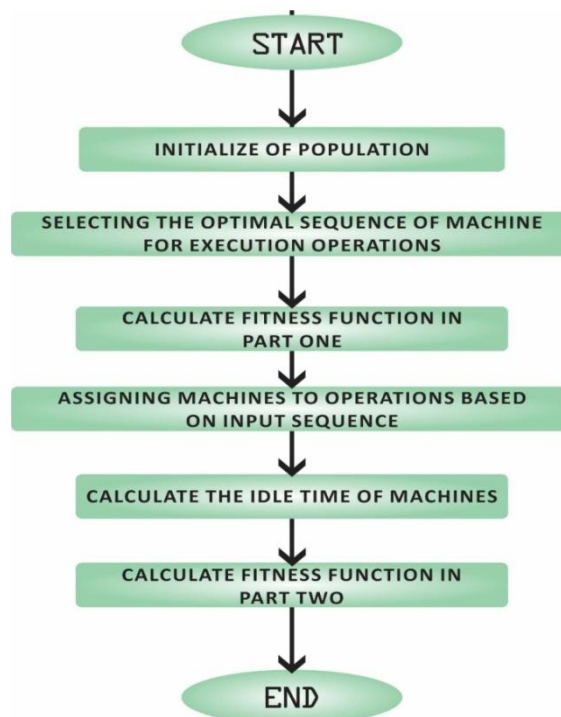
START

INITIALIZE OF POPULATION

SELECTING THE OPTIMAL SEQUENCE OF MACHINE FOR EXECUTION OPERATIONS

CALCULATE FITNESS FUNCTION IN PART ONE

ASSIGNING MACHINES TO OPERATIONS BASED ON INPUT SEQUENCE

CALCULATE THE IDLE TIME OF MACHINES

CALCULATE FITNESS FUNCTION IN PART TWO

END